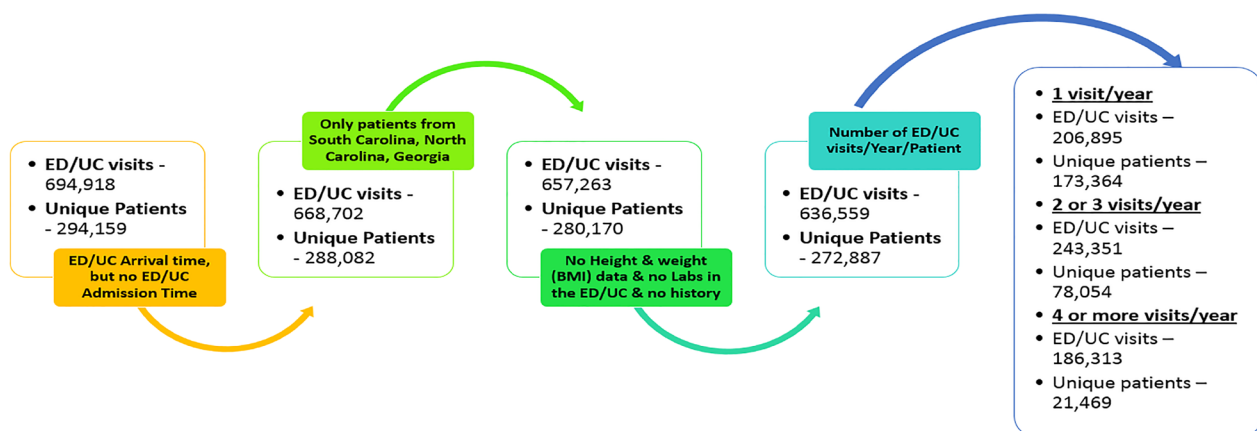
- ED/UC visits - 694,918
- Unique Patients - 294,159

ED/UC Arrival time, but no ED/UC Admission Time

Only patients from South Carolina, North Carolina, Georgia

- ED/UC visits - 668,702
- Unique Patients - 288,082

- ED/UC visits - 657,263
- Unique Patients - 280,170

No Height & weight (BMI) data & no Labs in the ED/UC & no history

Number of ED/UC visits/Year/Patient

- ED/UC visits - 636,559
- Unique Patients - 272,887

- 1 visit/year
- ED/UC visits – 206,895
- Unique patients – 173,364
- 2 or 3 visits/year
- ED/UC visits – 243,351
- Unique patients – 78,054
- 4 or more visits/year
- ED/UC visits – 186,313
- Unique patients – 21,469